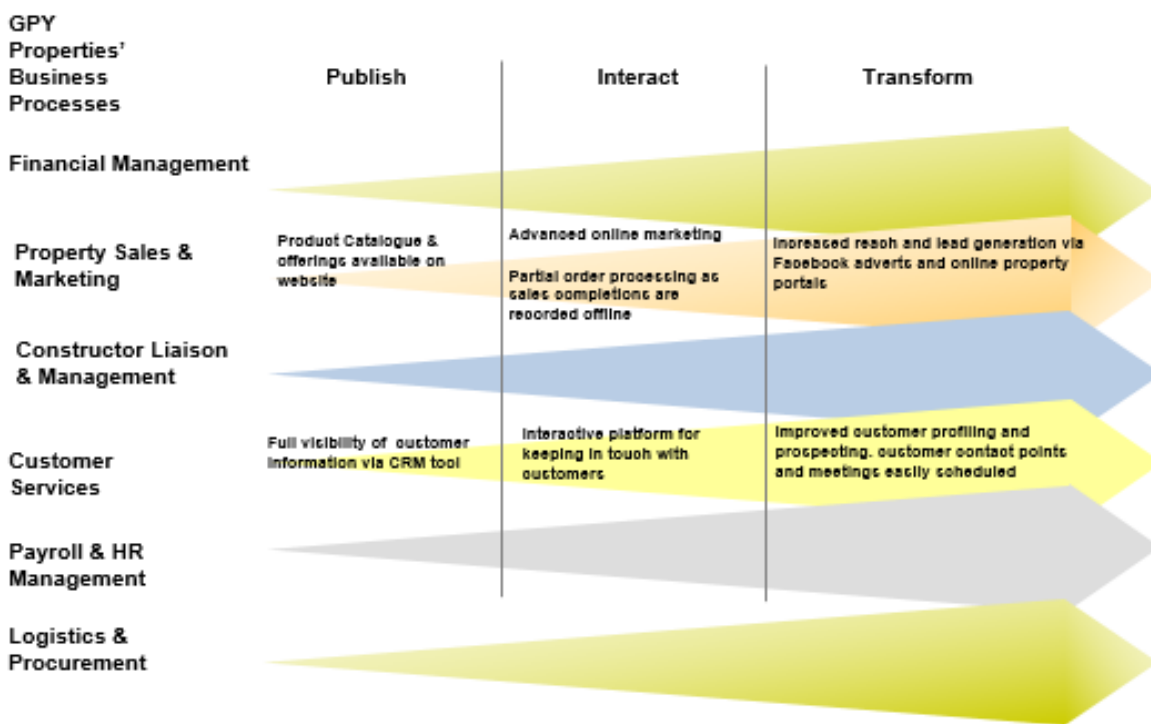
GPY Properties' Business Processes

Publish

Interact

Transform

Financial Management

Property Sales & Marketing

Product Catalogue & offerings available on website

Advanced online marketing

Partial order processing as sales completions are recorded offline

Increased reach and lead generation via Facebook adverts and online property portals

Constructor Liaison & Management

Customer Services

Full visibility of customer information via CRM tool

Interactive platform for keeping in touch with customers

Improved customer profiling and prospecting, customer contact points and meetings easily scheduled

Payroll & HR Management

Logistics & Procurement